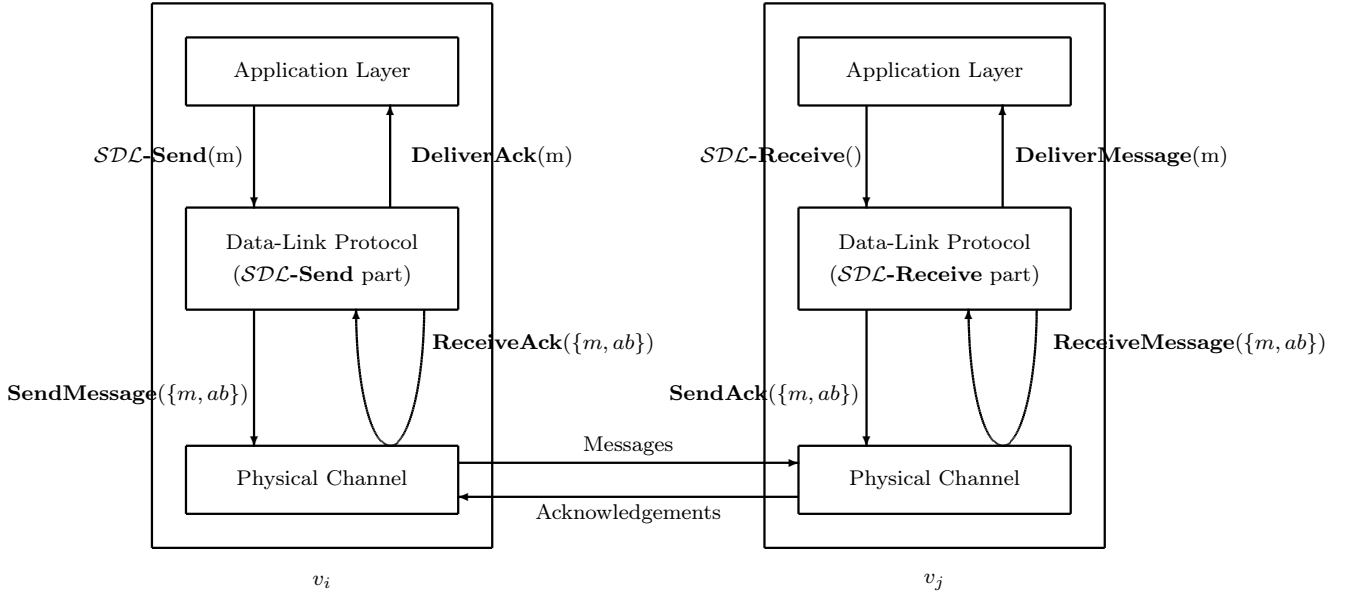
Application Layer

$\mathcal{SDL}$-**Send**(m)

**DeliverAck**(m)

Data-Link Protocol
($\mathcal{SDL}$-**Send** part)

**ReceiveAck**($\{m, ab\}$)

**SendMessage**($\{m, ab\}$)

Physical Channel

$v_i$

Messages

Acknowledgements

Application Layer

$\mathcal{SDL}$-**Receive**()

**DeliverMessage**(m)

Data-Link Protocol
($\mathcal{SDL}$-**Receive** part)

**ReceiveMessage**($\{m, ab\}$)

**SendAck**($\{m, ab\}$)

Physical Channel

$v_j$